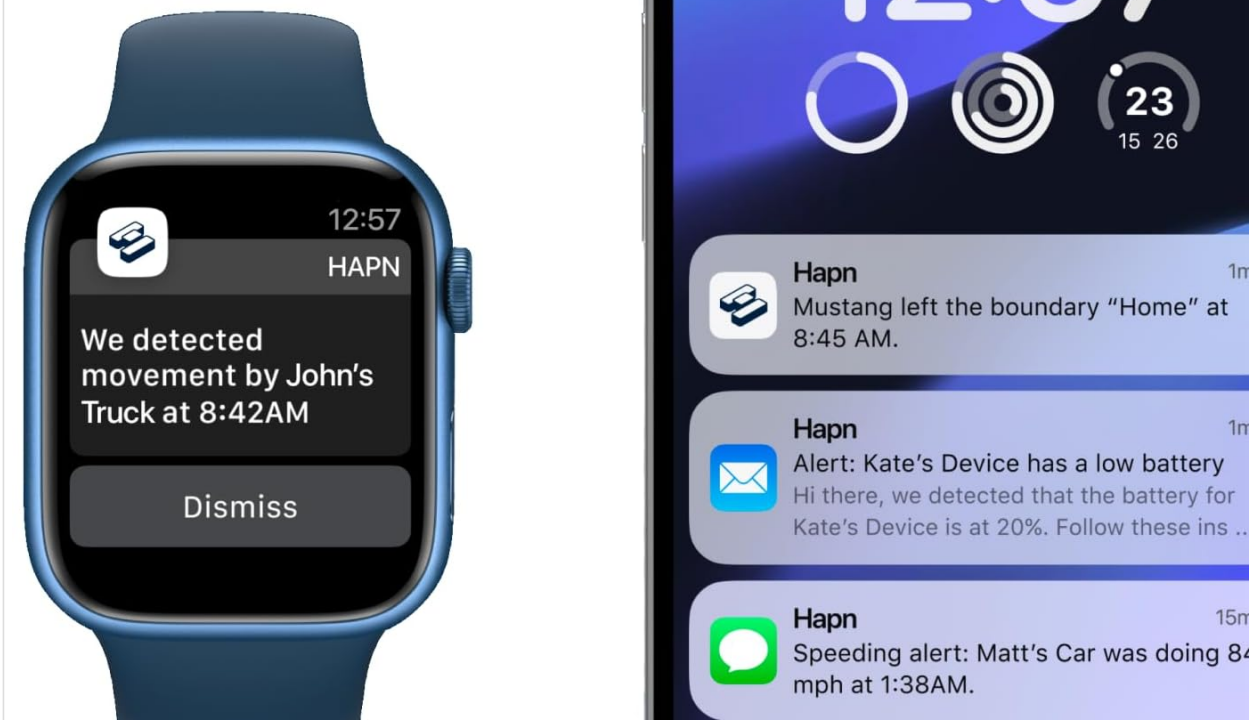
12:57

HAPN

We detected movement by John's Truck at 8:42AM

Dismiss

23
15 26

Hapn
1m
Mustang left the boundary "Home" at 8:45 AM.

Hapn
1m
Alert: Kate's Device has a low battery
Hi there, we detected that the battery for Kate's Device is at 20%. Follow these ins ...

Hapn
15m
Speeding alert: Matt's Car was doing 84 mph at 1:38AM.